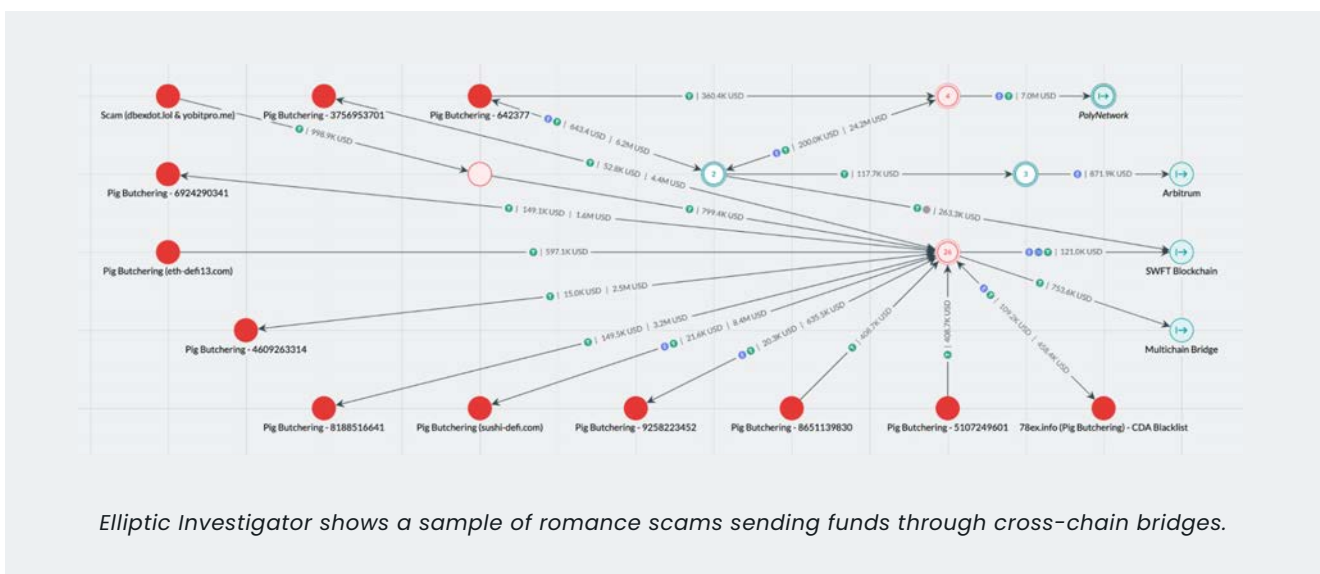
Scam (dbexdot.lol & yobitpro.me)

Pig Butchering - 3756953701

Pig Butchering - 642377

| 360.4K USD

4

| 7.0M USD

PolyNetwork

| 998.9K USD

| 643.4 USD | 6.2M USD

| 200.0K USD | 24.2M USD

| 52.8K USD | 4.4M USD

2

| 117.7K USD

3

| 871.9K USD

Arbitrum

Pig Butchering - 6924290341

| 799.4K USD

| 263.3K USD

| 149.1K USD | 1.6M USD

Pig Butchering (eth-defi13.com)

| 597.1K USD

26

| 121.0K USD

SWFT Blockchain

| 15.0K USD | 2.5M USD

| 753.6K USD

Pig Butchering - 4609263314

| 149.5K USD | 3.2M USD

| 21.6K USD | 8.4M USD

| 20.3K USD | 635.5K USD

| 408.7K USD

| 408.7K USD

| 109.2K USD | 458.4K USD

Multichain Bridge

Pig Butchering - 8188516641

Pig Butchering (sushi-defi.com)

Pig Butchering - 9258223452

Pig Butchering - 8651139830

Pig Butchering - 5107249601

78ex.info (Pig Butchering) - CDA Blacklist

Elliptic Investigator shows a sample of romance scams sending funds through cross-chain bridges.